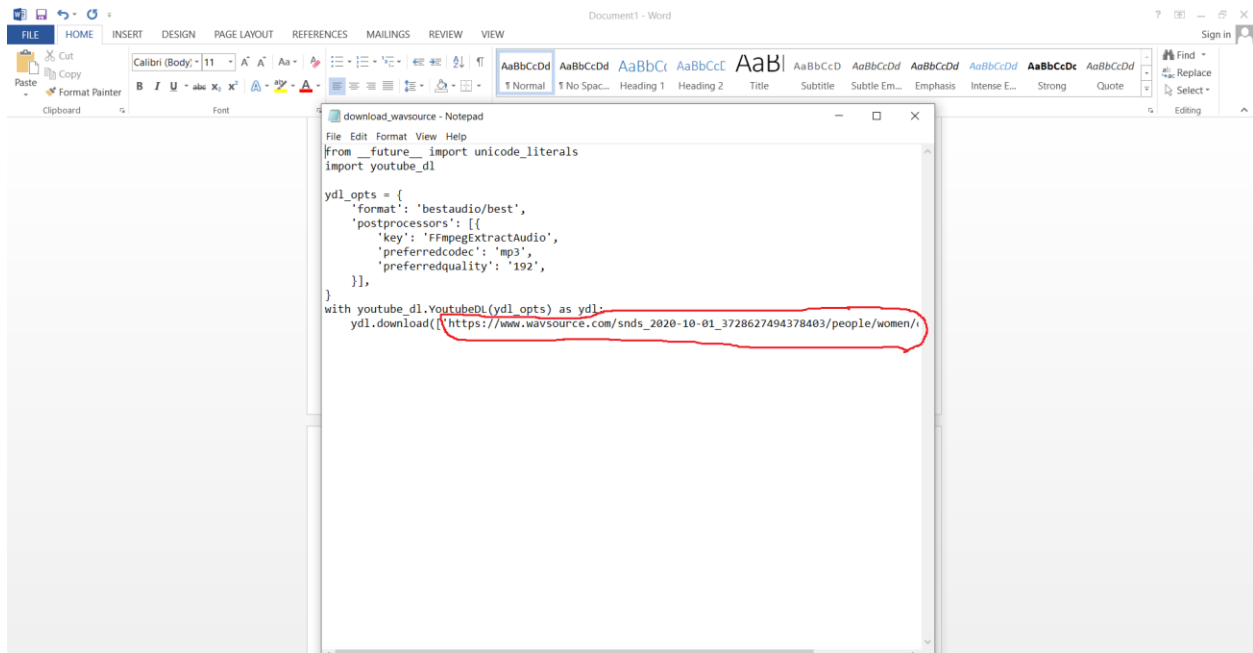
Document1 - Word

FILE HOME INSERT DESIGN PAGE LAYOUT REFERENCES MAILINGS REVIEW VIEW

Sign in

Cut
Copy
Paste
Format Painter
Clipboard

Calibri (Body) 11
Font

AaBbCcDd ¶ Normal
AaBbCcDd ¶ No Spac...
AaBbCc Heading 1
AaBbCcC Heading 2
AaBl Title
AaBbCcD Subtitle
AaBbCcDd Subtle Em...
AaBbCcDd Emphasis
AaBbCcDd Intense E...
AaBbCcDd Strong
AaBbCcDd Quote

Find
Replace
Select
Editing

download_wavsource - Notepad

File Edit Format View Help

from __future__ import unicode_literals
import youtube_dl

ydl_opts = {
    'format': 'bestaudio/best',
    'postprocessors': [{
        'key': 'FFmpegExtractAudio',
        'preferredcodec': 'mp3',
        'preferredquality': '192',
    }],
}
with youtube_dl.YoutubeDL(ydl_opts) as ydl:
    ydl.download(['https://www.wavsource.com/snds_2020-10-01_3728627494378403/people/women/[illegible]